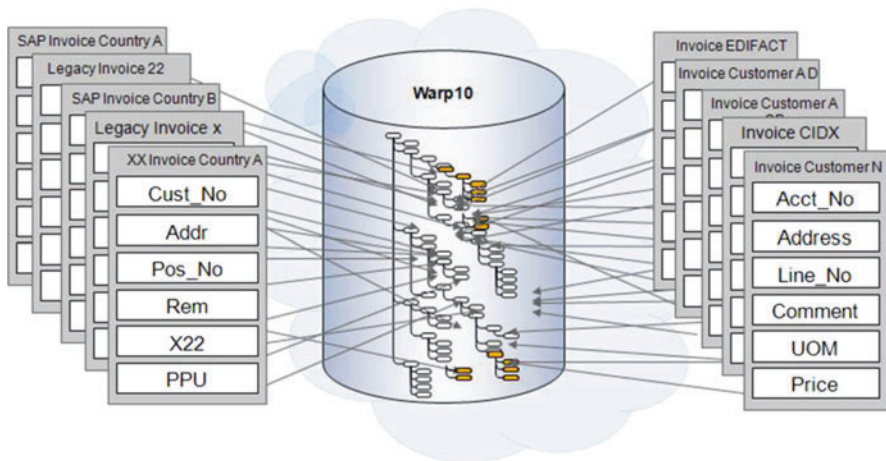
SAP Invoice Country A
Legacy Invoice 22
SAP Invoice Country B
Legacy Invoice x
XX Invoice Country A
Cust_No
Addr
Pos_No
Rem
X22
PPU

Warp10

Invoice EDIFACT
Invoice Customer A D
Invoice Customer A
Invoice CIDX
Invoice Customer N
Acct_No
Address
Line_No
Comment
UOM
Price